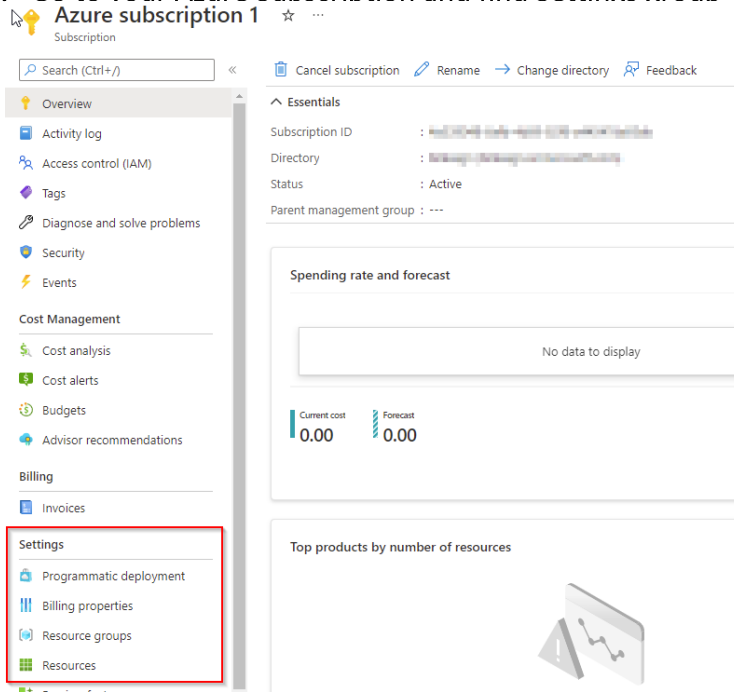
Azure subscription 1 ☆ ···
Subscription

Search (Ctrl+/)

Overview
Activity log
Access control (IAM)
Tags
Diagnose and solve problems
Security
Events

Cost Management
Cost analysis
Cost alerts
Budgets
Advisor recommendations

Billing
Invoices

Settings
Programmatic deployment
Billing properties
Resource groups
Resources

Cancel subscription
Rename
Change directory
Feedback

Essentials
Subscription ID : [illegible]
Directory : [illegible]
Status : Active
Parent management group : ---

Spending rate and forecast

No data to display

Current cost
0.00
Forecast
0.00

Top products by number of resources